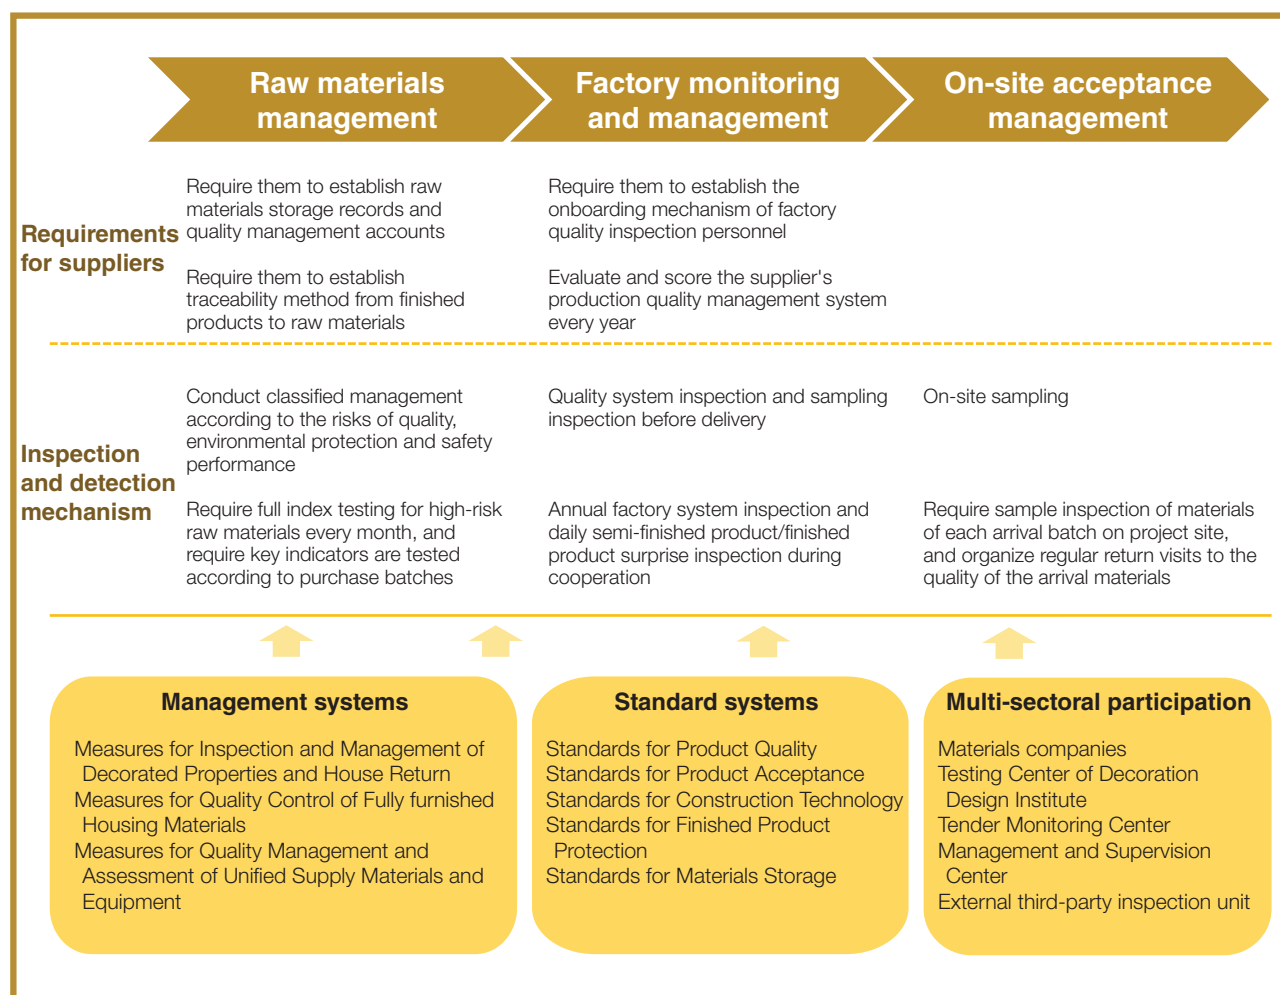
Raw materials management

Factory monitoring and management

On-site acceptance management

Requirements for suppliers

Require them to establish raw materials storage records and quality management accounts

Require them to establish traceability method from finished products to raw materials

Require them to establish the onboarding mechanism of factory quality inspection personnel

Evaluate and score the supplier's production quality management system every year

Inspection and detection mechanism

Conduct classified management according to the risks of quality, environmental protection and safety performance

Require full index testing for high-risk raw materials every month, and require key indicators are tested according to purchase batches

Quality system inspection and sampling inspection before delivery

Annual factory system inspection and daily semi-finished product/finished product surprise inspection during cooperation

On-site sampling

Require sample inspection of materials of each arrival batch on project site, and organize regular return visits to the quality of the arrival materials

Management systems

Measures for Inspection and Management of Decorated Properties and House Return
Measures for Quality Control of Fully furnished Housing Materials
Measures for Quality Management and Assessment of Unified Supply Materials and Equipment

Standard systems

Standards for Product Quality
Standards for Product Acceptance
Standards for Construction Technology
Standards for Finished Product Protection
Standards for Materials Storage

Multi-sectoral participation

Materials companies
Testing Center of Decoration Design Institute
Tender Monitoring Center
Management and Supervision Center
External third-party inspection unit